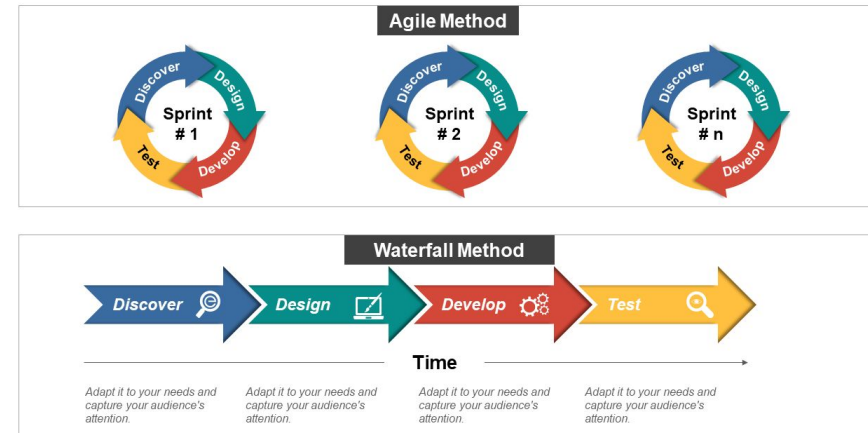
Agile Method

Discover
Design
Sprint # 1
Test
Develop

Discover
Design
Sprint # 2
Test
Develop

Discover
Design
Sprint # n
Test
Develop

Waterfall Method

Discover
Design
Develop
Test

Time

Adapt it to your needs and capture your audience's attention.

Adapt it to your needs and capture your audience's attention.

Adapt it to your needs and capture your audience's attention.

Adapt it to your needs and capture your audience's attention.